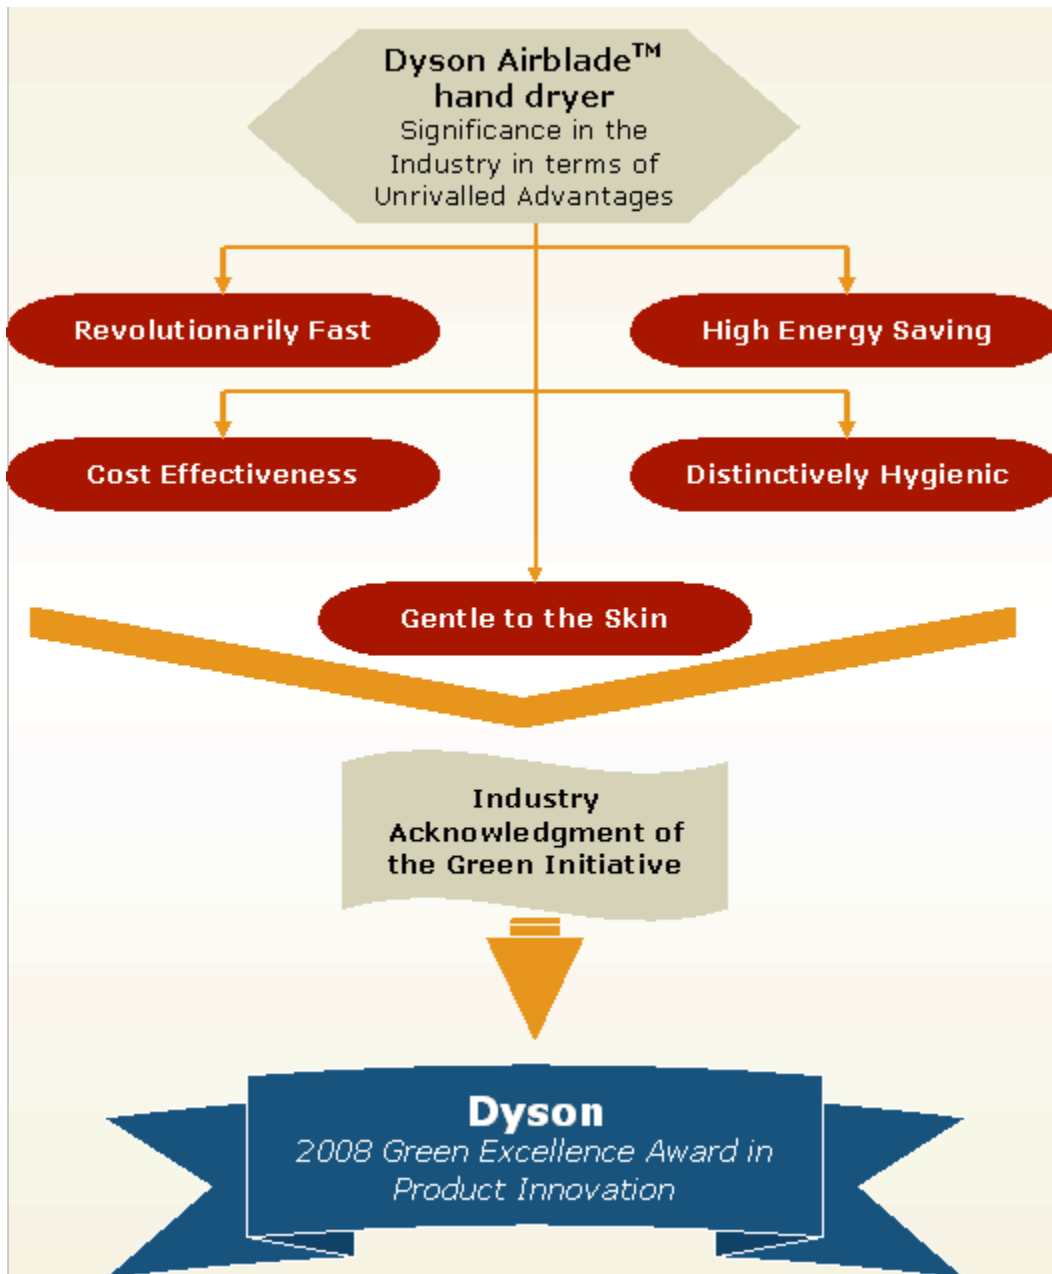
Dyson Airblade$^{TM}$ hand dryer
Significance in the Industry in terms of Unrivalled Advantages

Revolutionarily Fast

High Energy Saving

Cost Effectiveness

Distinctively Hygienic

Gentle to the Skin

Industry Acknowledgment of the Green Initiative

Dyson
2008 Green Excellence Award in Product Innovation